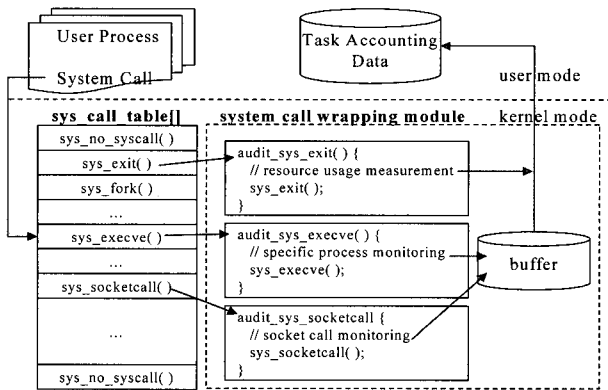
User Process

System Call

Task Accounting Data

user mode

sys_call_table[]

system call wrapping module

kernel mode

sys_no_syscall( )

sys_exit( )

sys_fork( )

...

sys_execve( )

...

sys_socketcall( )

...

sys_no_syscall( )

audit_sys_exit( ) {
// resource usage measurement
sys_exit( );
}

audit_sys_execve( ) {
// specific process monitoring
sys_execve( );
}

audit_sys_socketcall {
// socket call monitoring
sys_socketcall( );
}

buffer